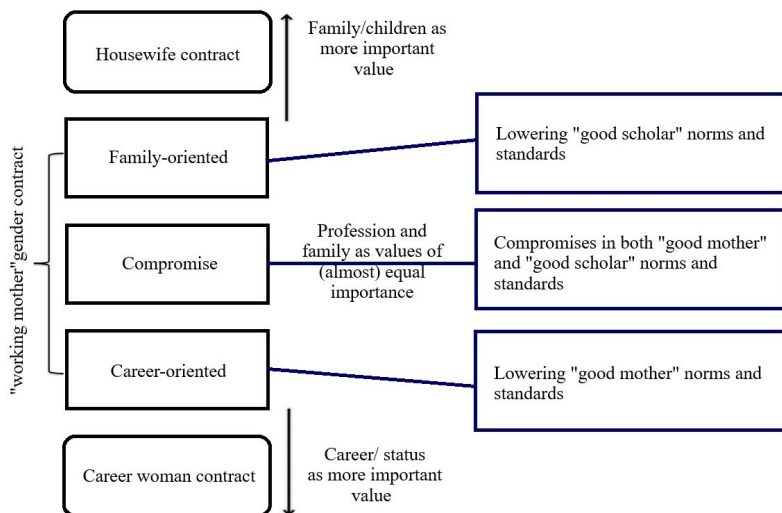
Housewife contract

Family/children as more important value

"working mother"gender contract

Family-oriented

Lowering "good scholar" norms and standards

Compromise

Profession and family as values of (almost) equal importance

Compromises in both "good mother" and "good scholar" norms and standards

Career-oriented

Lowering "good mother" norms and standards

Career woman contract

Career/ status as more important value